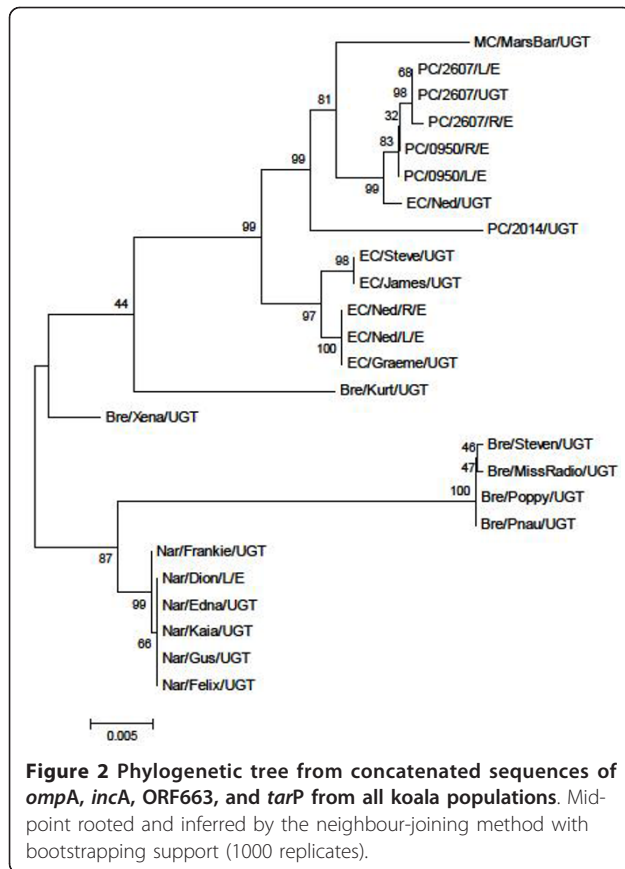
MC/MarsBar/UGT
68
PC/2607/L/E
98
PC/2607/UGT
32
PC/2607/R/E
81
83
PC/0950/R/E
99
PC/0950/L/E
99
EC/Ned/UGT
99
PC/2014/UGT
98
EC/Steve/UGT
EC/James/UGT
97
EC/Ned/R/E
EC/Ned/L/E
100
EC/Graeme/UGT
44
Bre/Kurt/UGT
Bre/Xena/UGT
46
Bre/Steven/UGT
47
Bre/MissRadio/UGT
100
Bre/Poppy/UGT
Bre/Pnau/UGT
87
Nar/Frankie/UGT
Nar/Dion/L/E
99
Nar/Edna/UGT
Nar/Kaia/UGT
66
Nar/Gus/UGT
Nar/Felix/UGT
0.005

**Figure 2 Phylogenetic tree from concatenated sequences of *omp*A, *inc*A, ORF663, and *tar*P from all koala populations**. Midpoint rooted and inferred by the neighbour-joining method with bootstrapping support (1000 replicates).